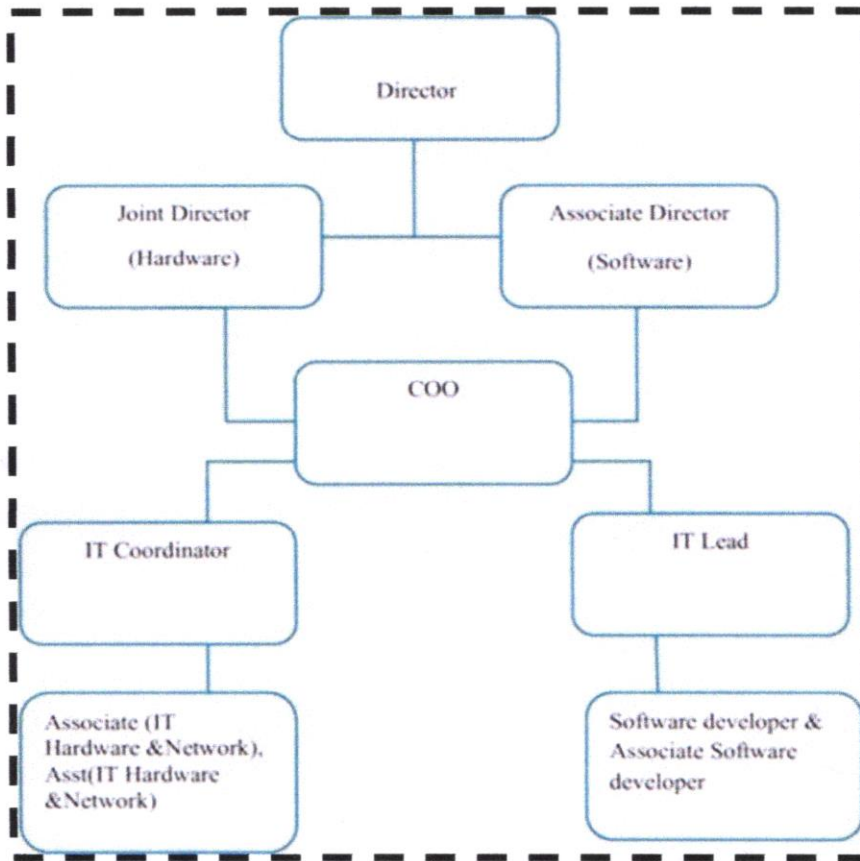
Director

Joint Director
(Hardware)

Associate Director
(Software)

COO

IT Coordinator

IT Lead

Associate (IT Hardware &Network), Asst(IT Hardware &Network)

Software developer & Associate Software developer